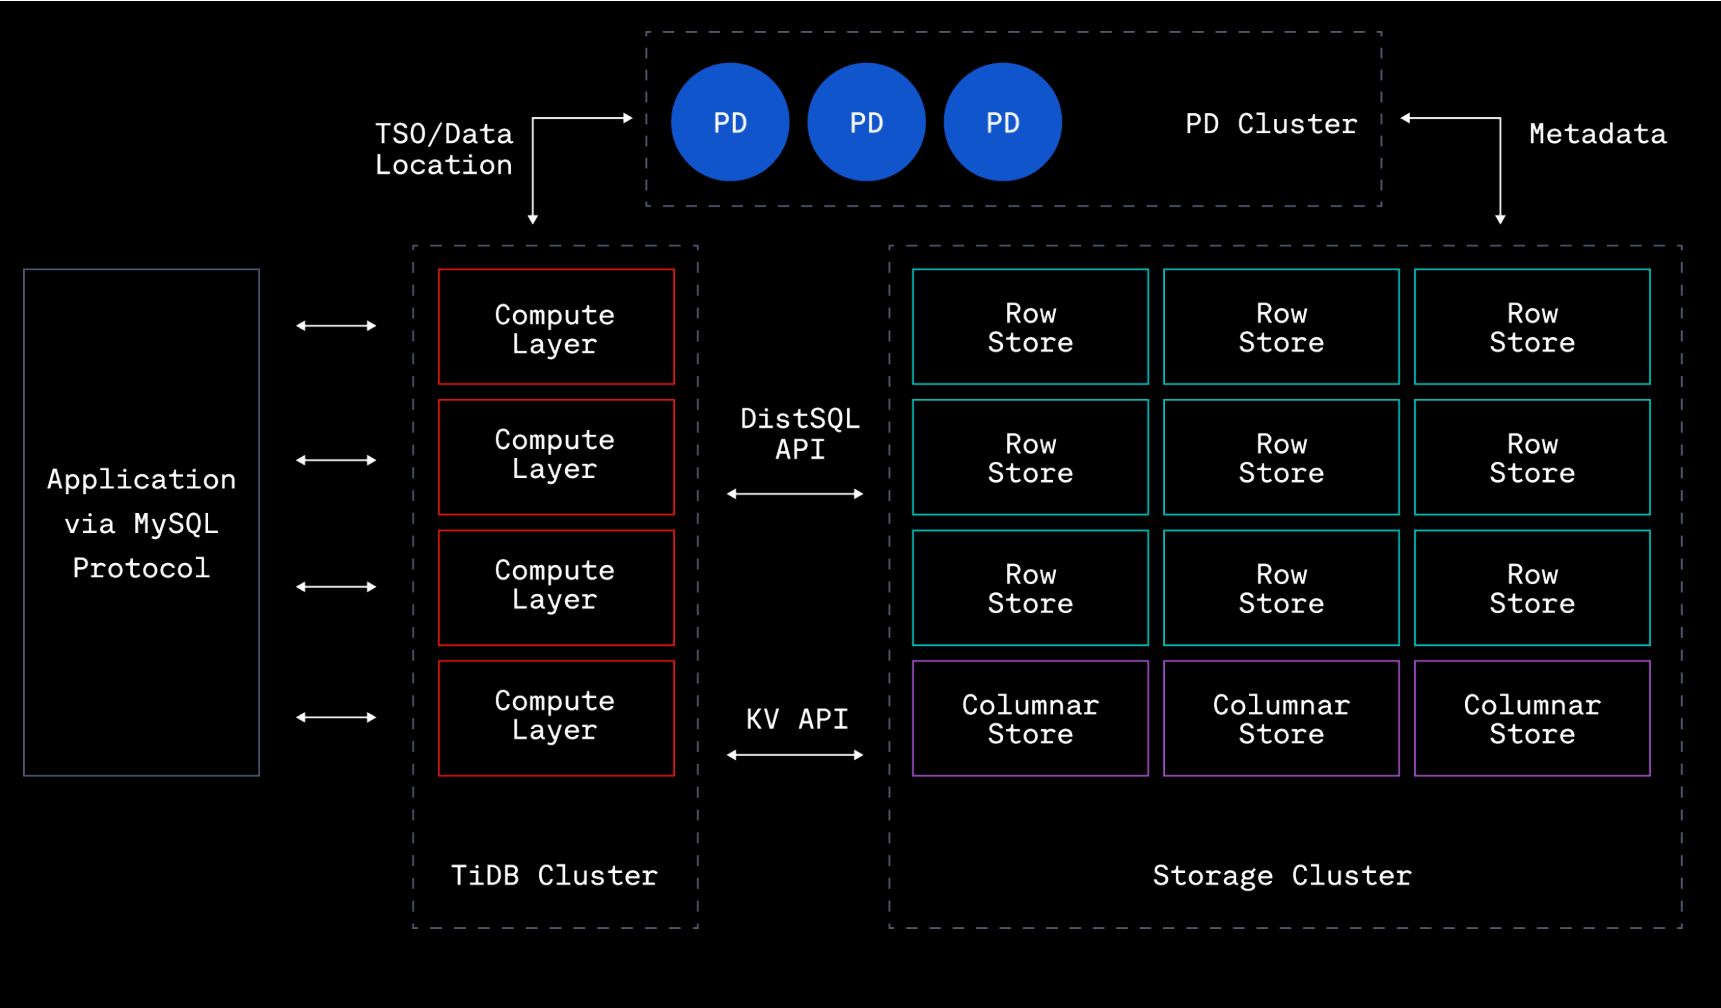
TSO/Data Location

PD PD PD

PD Cluster

Metadata

Application via MySQL Protocol

Compute Layer

Compute Layer

Compute Layer

Compute Layer

TiDB Cluster

DistSQL API

KV API

Row Store

Row Store

Row Store

Row Store

Row Store

Row Store

Row Store

Row Store

Row Store

Columnar Store

Columnar Store

Columnar Store

Storage Cluster